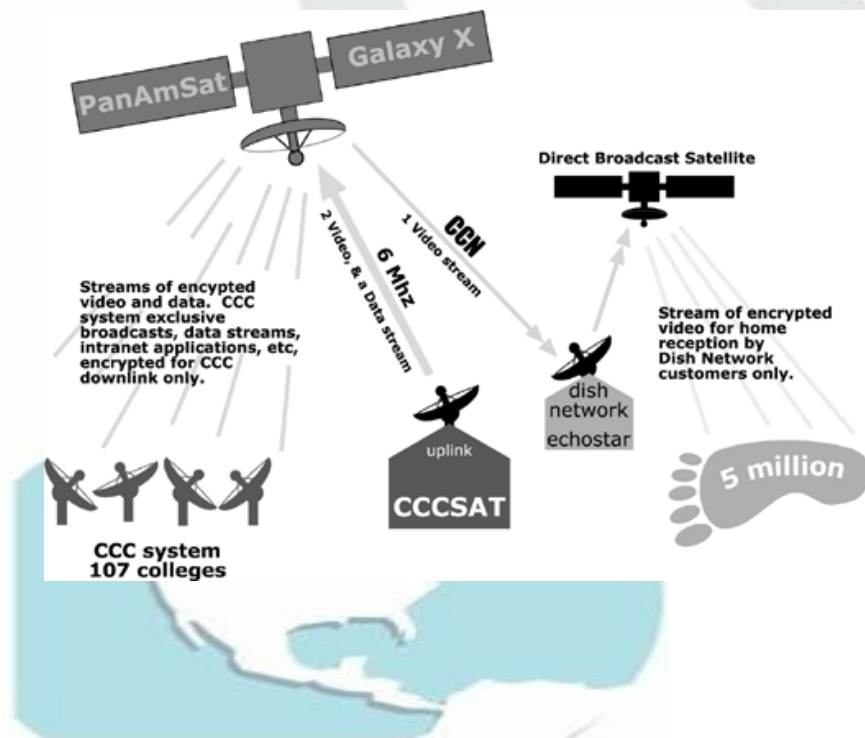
PanAmSat

Galaxy X

Direct Broadcast Satellite

CCN

1 Video stream

6 Mhz

2 Video, & a Data stream

Streams of encypted video and data. CCC system exclusive broadcasts, data streams, intranet applications, etc, encrypted for CCC downlink only.

Stream of encrypted video for home reception by Dish Network customers only.

dish network echostar

uplink

CCCSAT

5 million

CCC system 107 colleges